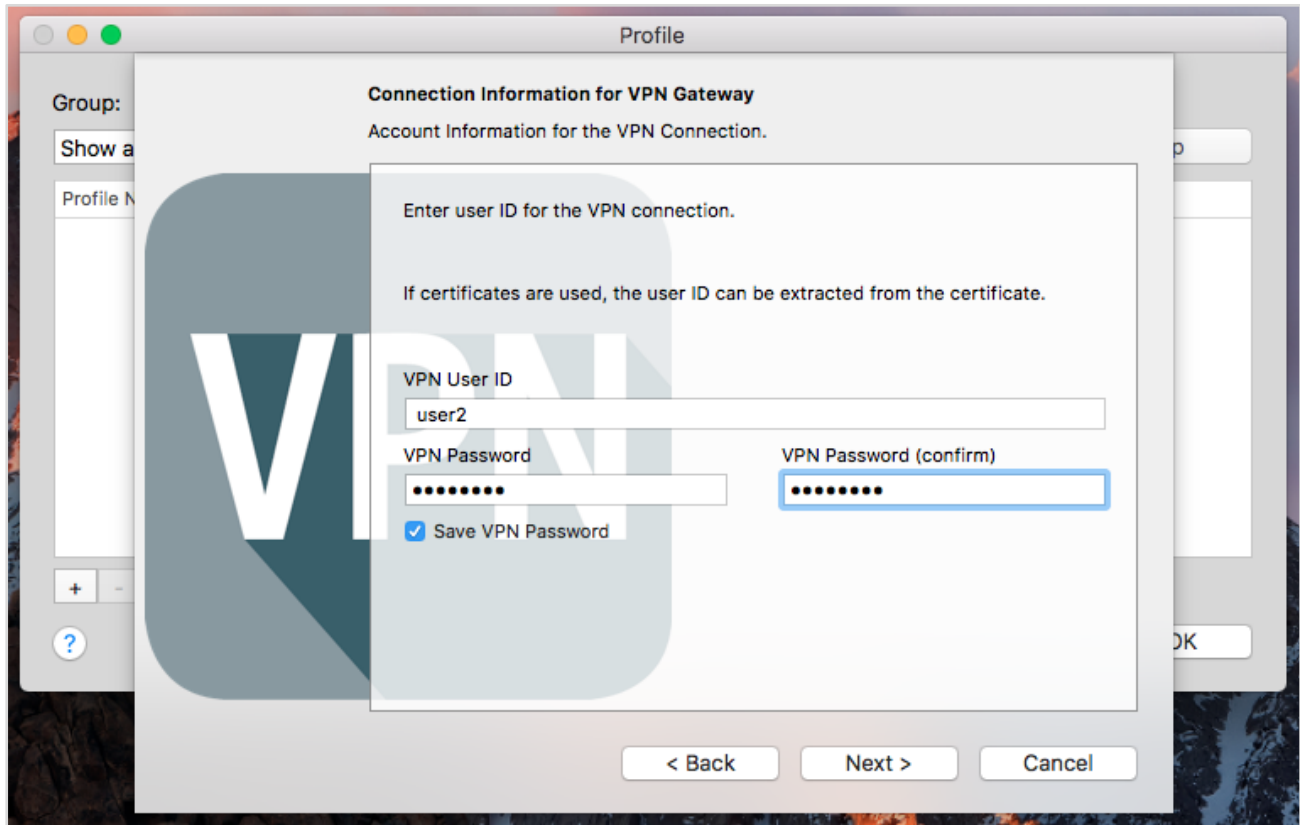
Profile

Group:

Show a

Profile N

p

+ -

?

OK

Connection Information for VPN Gateway

Account Information for the VPN Connection.

VPN

Enter user ID for the VPN connection.

If certificates are used, the user ID can be extracted from the certificate.

VPN User ID

user2

VPN Password

•••••••••

VPN Password (confirm)

•••••••••

Save VPN Password

< Back

Next >

Cancel